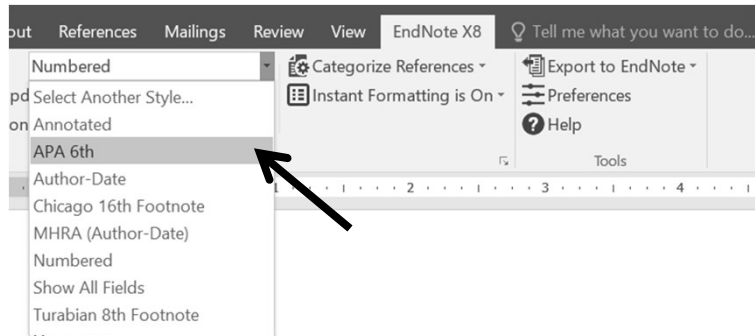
out References Mailings Review View EndNote X8 Tell me what you want to do...

Numbered

pd Select Another Style...
on Annotated
APA 6th
Author-Date
Chicago 16th Footnote
MHRA (Author-Date)
Numbered
Show All Fields
Turabian 8th Footnote

Categorize References
Instant Formatting is On

Export to EndNote
Preferences
Help

Tools

1 · · · 2 · · · 3 · · · 4